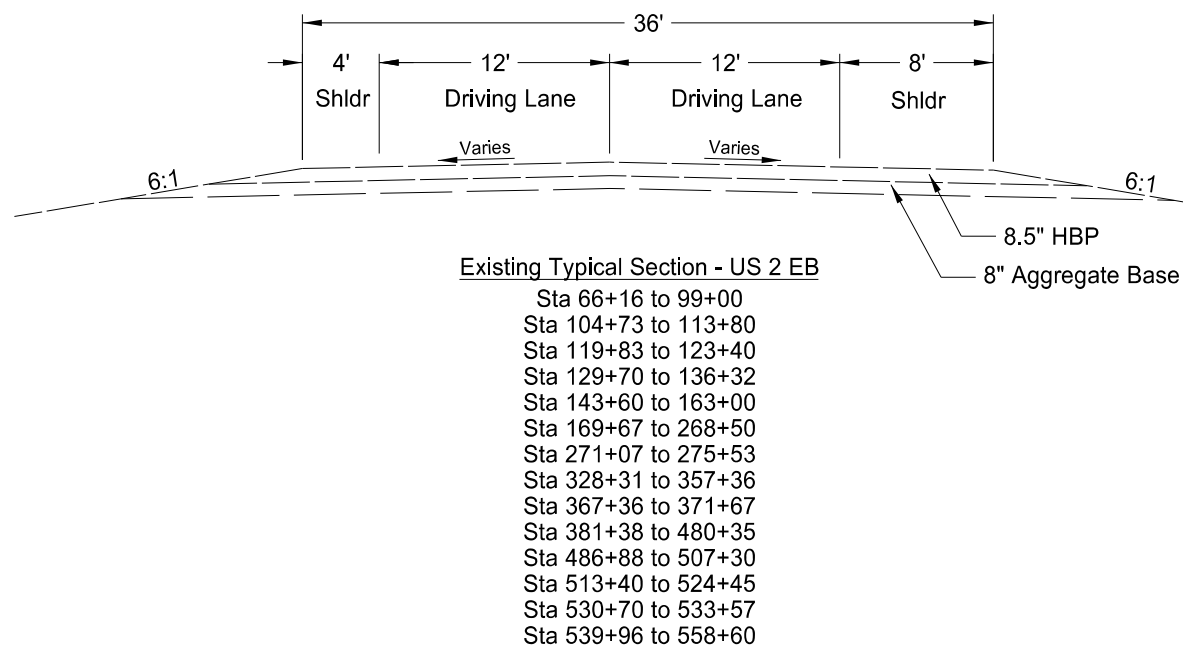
36'

4'
Shldr

12'
Driving Lane

12'
Driving Lane

8'
Shldr

Varies

Varies

6:1

6:1

8.5" HBP

8" Aggregate Base

Existing Typical Section - US 2 EB

Sta 66+16 to 99+00
Sta 104+73 to 113+80
Sta 119+83 to 123+40
Sta 129+70 to 136+32
Sta 143+60 to 163+00
Sta 169+67 to 268+50
Sta 271+07 to 275+53
Sta 328+31 to 357+36
Sta 367+36 to 371+67
Sta 381+38 to 480+35
Sta 486+88 to 507+30
Sta 513+40 to 524+45
Sta 530+70 to 533+57
Sta 539+96 to 558+60